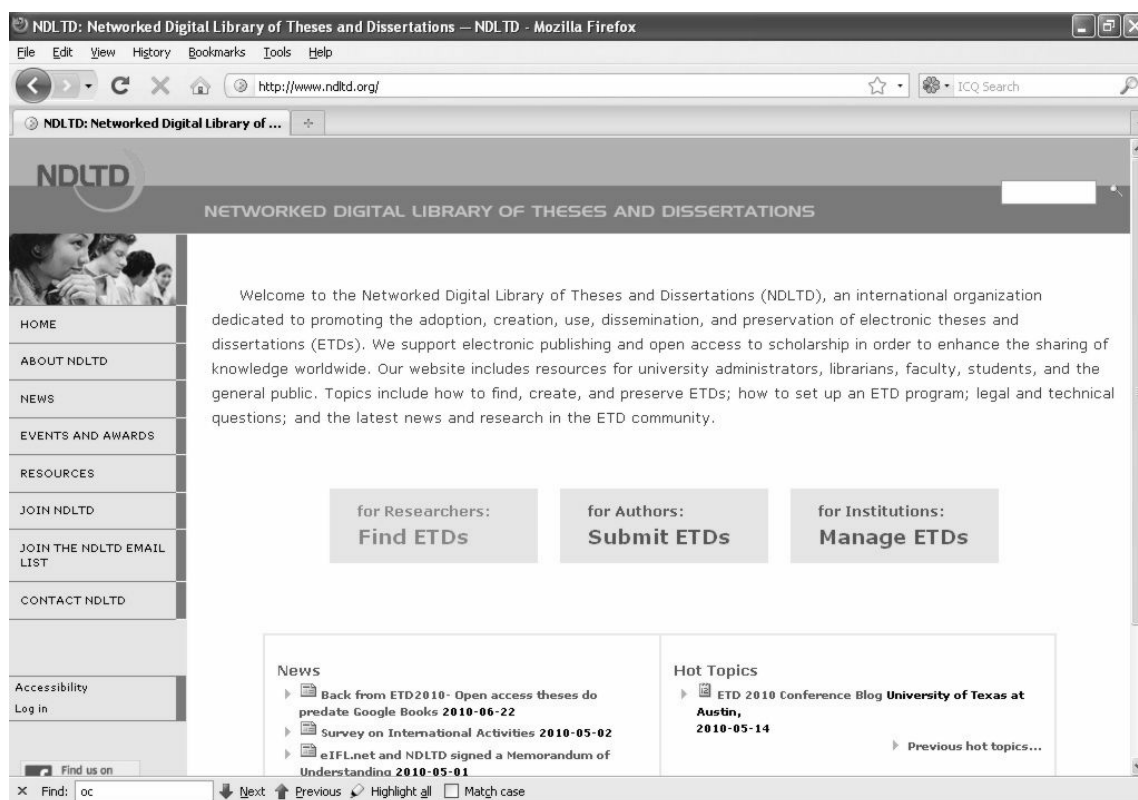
NDLTD: Networked Digital Library of Theses and Dissertations — NDLTD - Mozilla Firefox

File Edit View History Bookmarks Tools Help

http://www.ndltd.org/

ICQ Search

NDLTD: Networked Digital Library of ...

NDLTD

NETWORKED DIGITAL LIBRARY OF THESES AND DISSERTATIONS

HOME

ABOUT NDLTD

NEWS

EVENTS AND AWARDS

RESOURCES

JOIN NDLTD

JOIN THE NDLTD EMAIL LIST

CONTACT NDLTD

Accessibility

Log in

Find us on

Welcome to the Networked Digital Library of Theses and Dissertations (NDLTD), an international organization dedicated to promoting the adoption, creation, use, dissemination, and preservation of electronic theses and dissertations (ETDs). We support electronic publishing and open access to scholarship in order to enhance the sharing of knowledge worldwide. Our website includes resources for university administrators, librarians, faculty, students, and the general public. Topics include how to find, create, and preserve ETDs; how to set up an ETD program; legal and technical questions; and the latest news and research in the ETD community.

for Researchers: Find ETDs

for Authors: Submit ETDs

for Institutions: Manage ETDs

News

Back from ETD2010- Open access theses do predate Google Books 2010-06-22

Survey on International Activities 2010-05-02

eIFL.net and NDLTD signed a Memorandum of Understanding 2010-05-01

Hot Topics

ETD 2010 Conference Blog University of Texas at Austin, 2010-05-14

Previous hot topics...

Find: oc

Next Previous Highlight all Match case